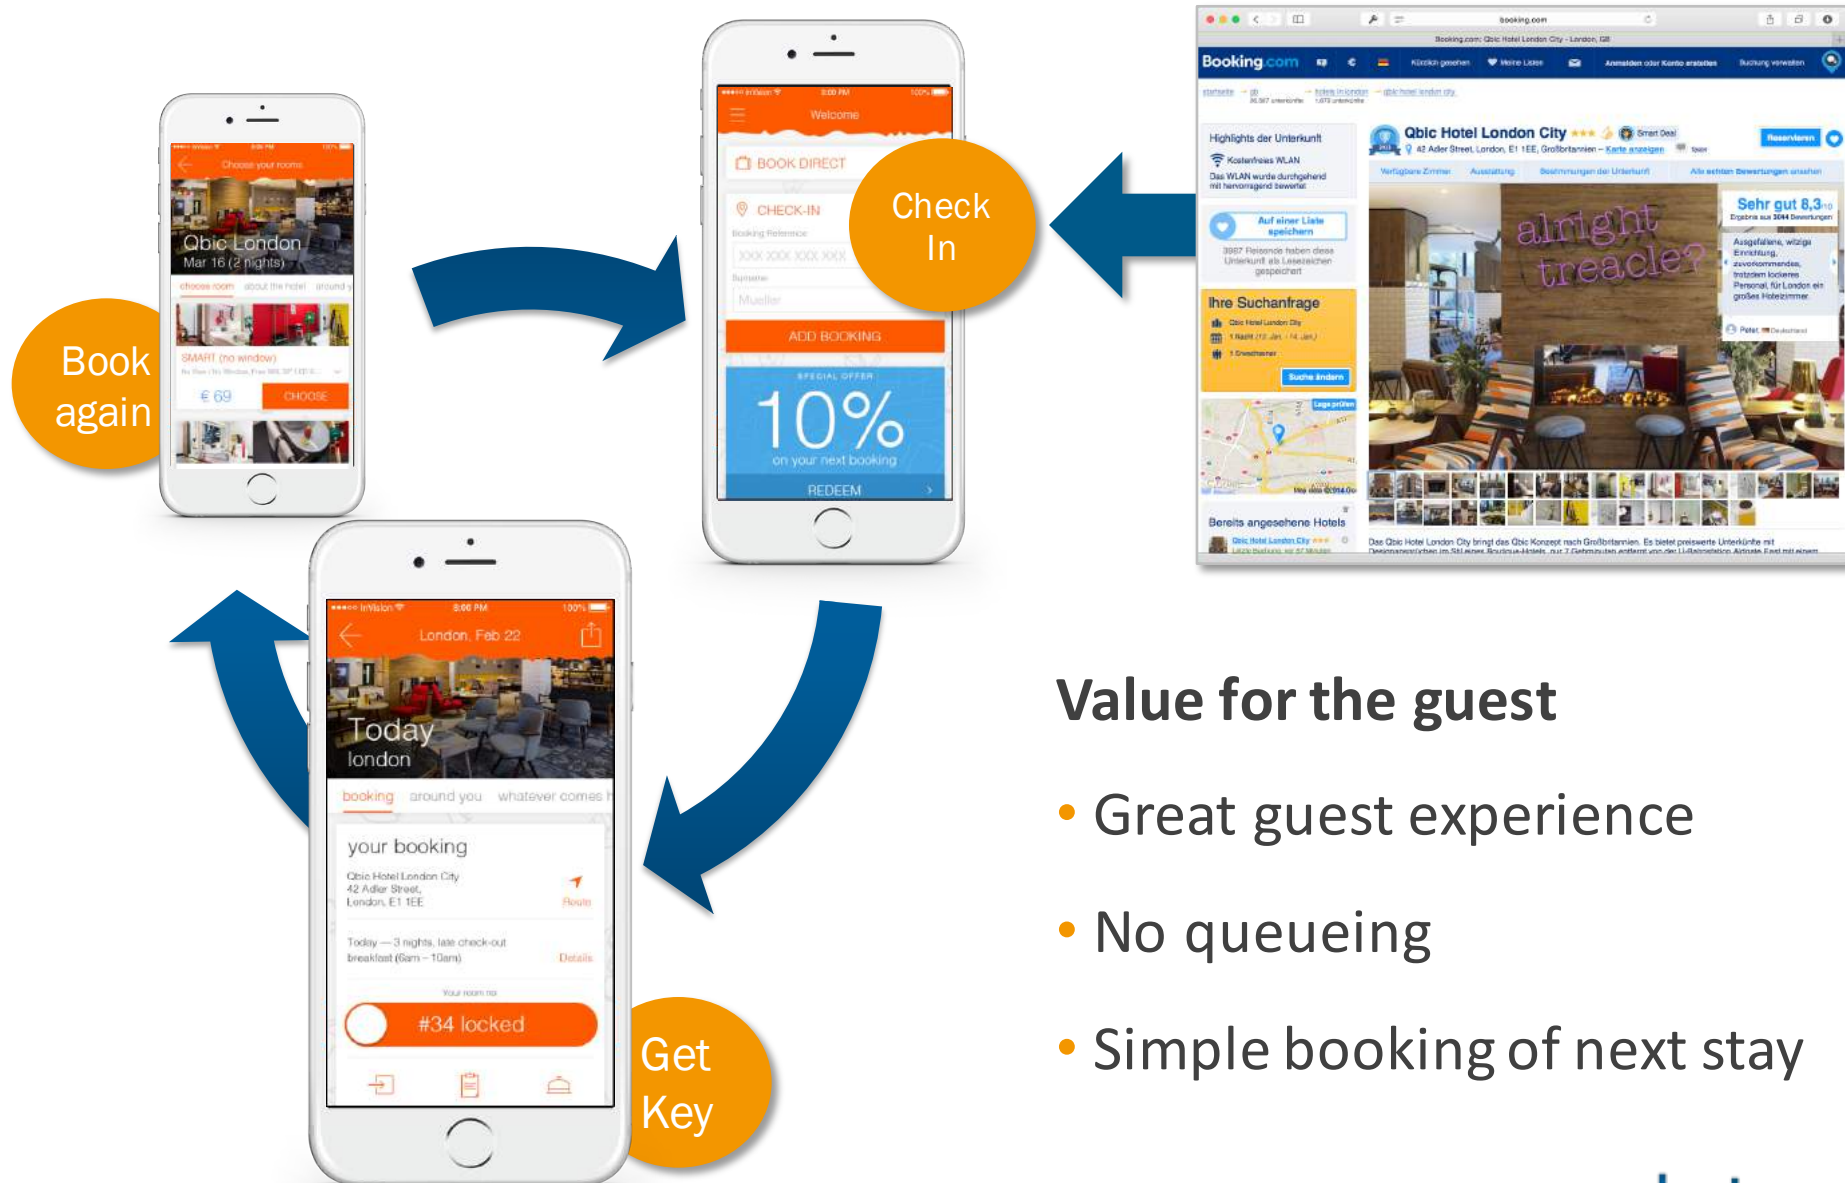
Book again

Choose your rooms

Qbic London
Mar 16 (2 nights)

choose room about the hotel around y

SMART (no window)

€ 69 CHOOSE

Welcome

BOOK DIRECT

CHECK-IN

Booking Reference

XXX XXX XXX XXX

Surname

Mueller

ADD BOOKING

SPECIAL OFFER

10%

on your next booking

REDEEM

Check In

booking.com

Booking.com

Highlights der Unterkunft

Kostenfreies WLAN

Qbic Hotel London City

42 Adler Street, London, E1 1EE, Großbritannien – Karte anzeigen

Reservieren

Sehr gut 8,3

alright treacle?

Auf einer Liste speichern

Ihre Suchanfrage

Suche ändern

Bereits angesehene Hotels

London, Feb 22

Today
london

booking around you whatever comes

your booking

Qbic Hotel London City
42 Adler Street,
London, E1 1EE

Route

Today — 3 nights, late check-out
breakfast (6am – 10am)

Details

Your room no

#34 locked

Get Key

Value for the guest

• Great guest experience

• No queueing

• Simple booking of next stay